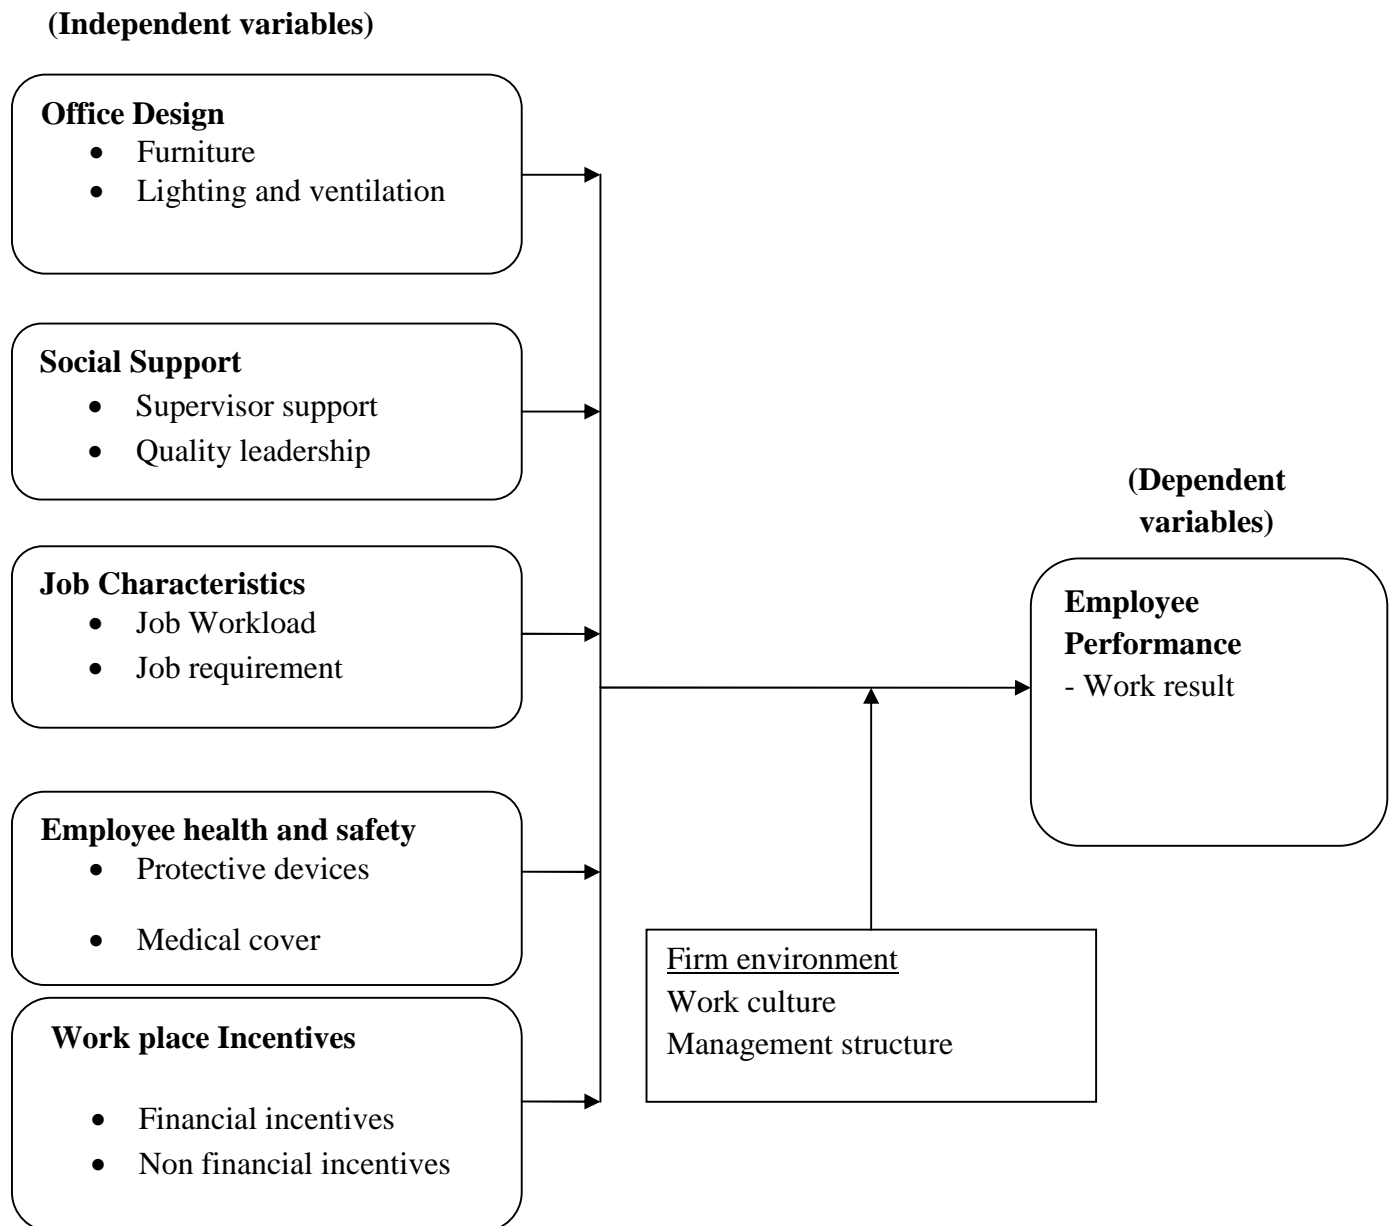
**(Independent variables)**

**Office Design**
- Furniture
- Lighting and ventilation

**Social Support**
- Supervisor support
- Quality leadership

**Job Characteristics**
- Job Workload
- Job requirement

**Employee health and safety**
- Protective devices
- Medical cover

**Work place Incentives**
- Financial incentives
- Non financial incentives

**(Dependent variables)**

**Employee Performance**
- Work result

Firm environment
Work culture
Management structure